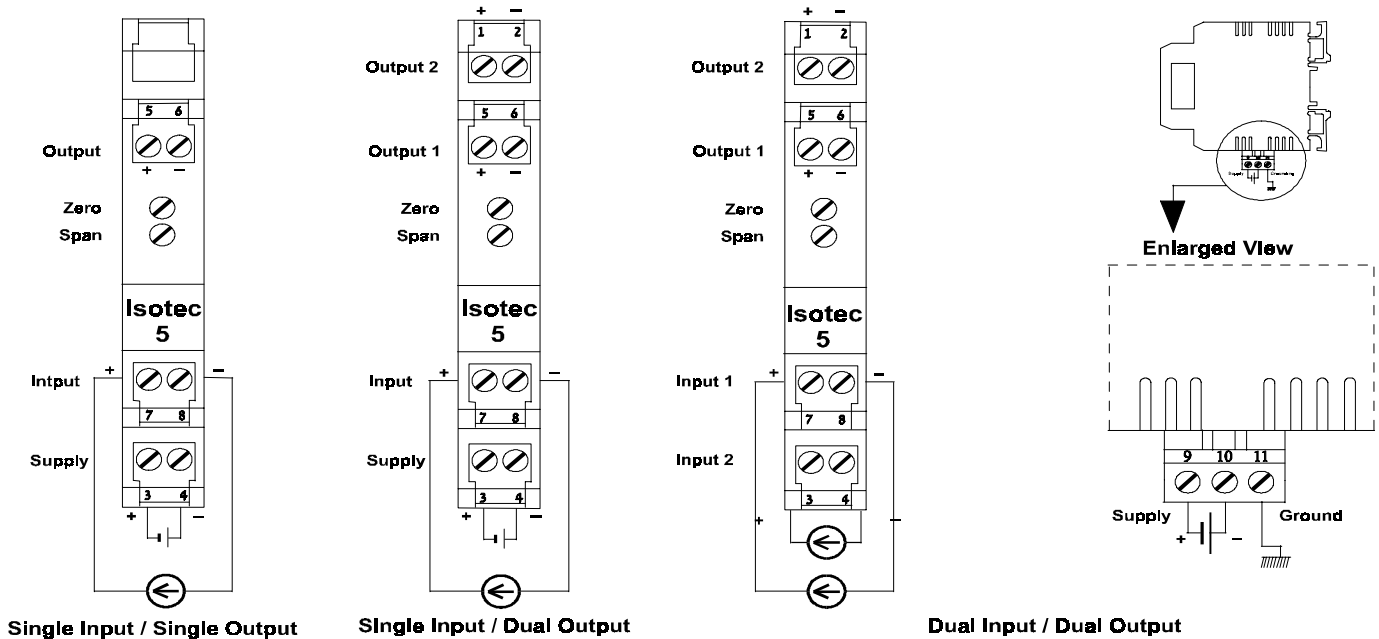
5 6
Output
+ −
Zero
Span
Isotec
5
Intput
+ −
7 8
Supply
3 4
+ −
Single Input / Single Output

+ −
1 2
Output 2
5 6
Output 1
+ −
Zero
Span
Isotec
5
Input
+ −
7 8
Supply
3 4
+ −
SIngle Input / Dual Output

+ −
1 2
Output 2
5 6
Output 1
+ −
Zero
Span
Isotec
5
Input 1
+ −
7 8
Input 2
3 4
+ −
Dual Input / Dual Output

Enlarged View
9 10 11
Supply
Ground
+ −